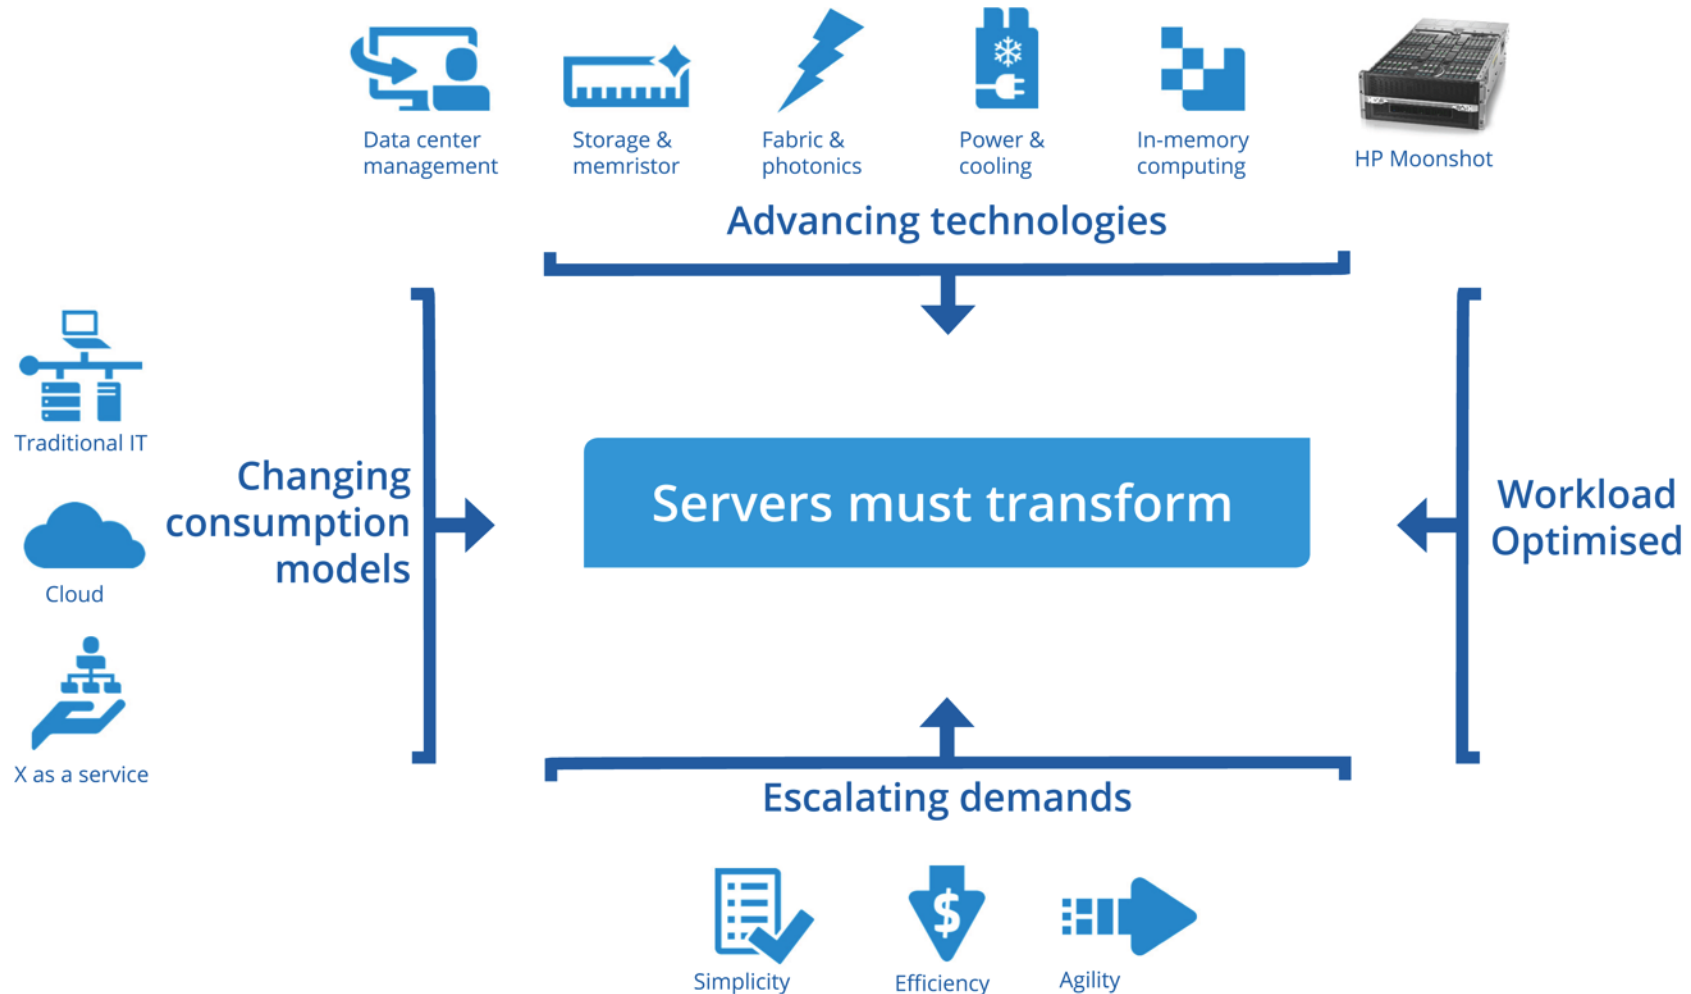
Data center management

Storage & memristor

Fabric & photonics

Power & cooling

In-memory computing

HP Moonshot

Advancing technologies

Traditional IT

Cloud

X as a service

Changing consumption models

Servers must transform

Workload Optimised

Escalating demands

Simplicity

Efficiency

Agility